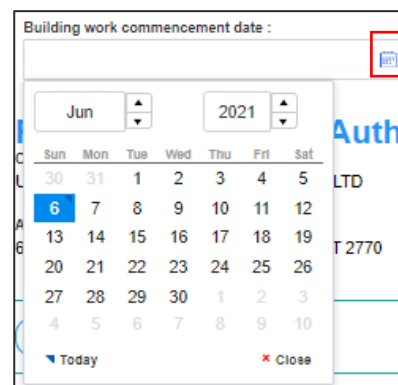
Building work commencement date :

Jun 2021

| Sun | Mon | Tue | Wed | Thu | Fri | Sat |
|---|---|---|---|---|---|---|
| 30 | 31 | 1 | 2 | 3 | 4 | 5 |
| 6 | 7 | 8 | 9 | 10 | 11 | 12 |
| 13 | 14 | 15 | 16 | 17 | 18 | 19 |
| 20 | 21 | 22 | 23 | 24 | 25 | 26 |
| 27 | 28 | 29 | 30 | 1 | 2 | 3 |
| 4 | 5 | 6 | 7 | 8 | 9 | 10 |

Today
Close

Auth
LTD
T 2770